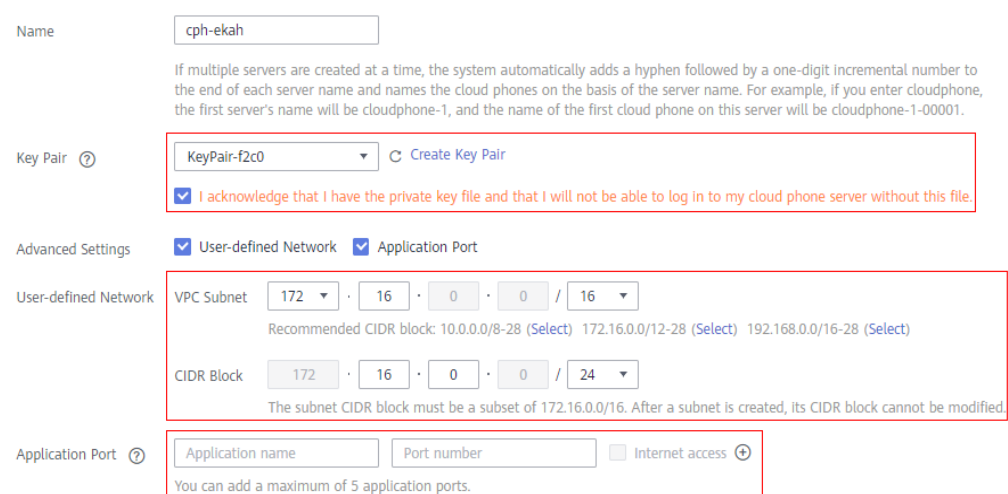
Name

cph-ekah

If multiple servers are created at a time, the system automatically adds a hyphen followed by a one-digit incremental number to the end of each server name and names the cloud phones on the basis of the server name. For example, if you enter cloudphone, the first server's name will be cloudphone-1, and the name of the first cloud phone on this server will be cloudphone-1-00001.

Key Pair ?

KeyPair-f2c0

Create Key Pair

I acknowledge that I have the private key file and that I will not be able to log in to my cloud phone server without this file.

Advanced Settings

User-defined Network

Application Port

User-defined Network

VPC Subnet

172 · 16 · 0 · 0 / 16

Recommended CIDR block: 10.0.0.0/8-28 (Select) 172.16.0.0/12-28 (Select) 192.168.0.0/16-28 (Select)

CIDR Block

172 · 16 · 0 · 0 / 24

The subnet CIDR block must be a subset of 172.16.0.0/16. After a subnet is created, its CIDR block cannot be modified.

Application Port ?

Application name

Port number

Internet access

You can add a maximum of 5 application ports.